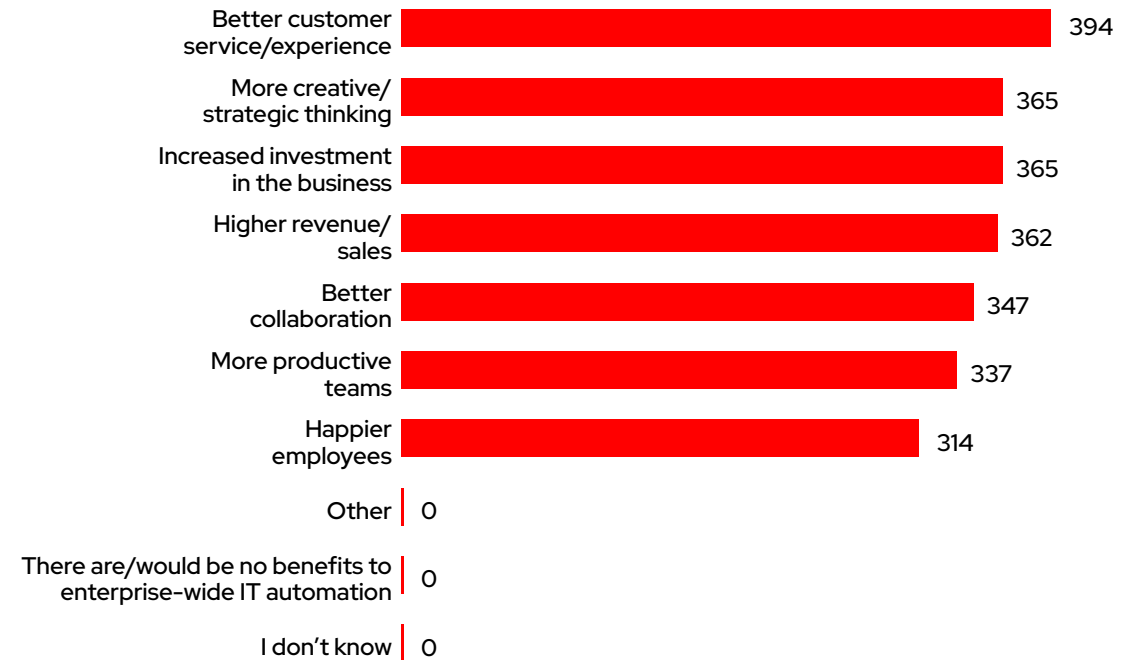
Better customer service/experience 394

More creative/ strategic thinking 365

Increased investment in the business 365

Higher revenue/ sales 362

Better collaboration 347

More productive teams 337

Happier employees 314

Other 0

There are/would be no benefits to enterprise-wide IT automation 0

I don't know 0